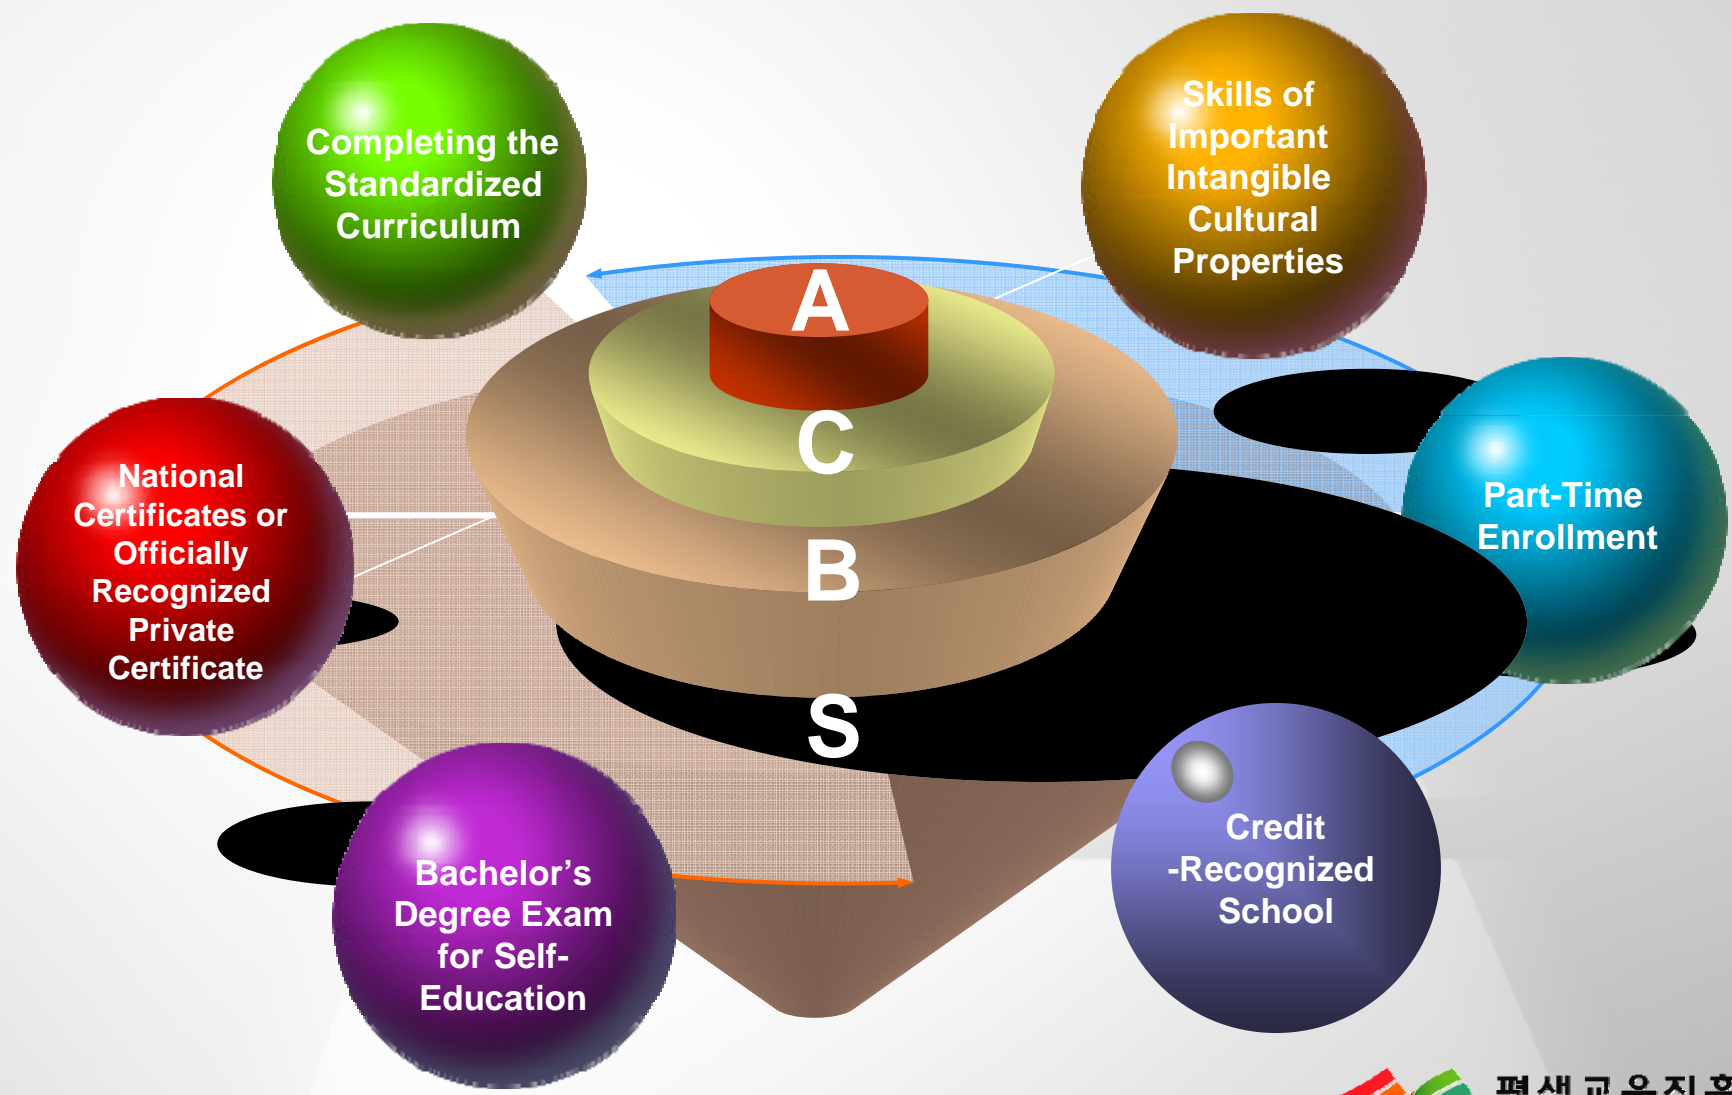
Completing the Standardized Curriculum

Skills of Important Intangible Cultural Properties

A

C

B

S

National Certificates or Officially Recognized Private Certificate

Part-Time Enrollment

Bachelor's Degree Exam for Self-Education

Credit -Recognized School

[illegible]